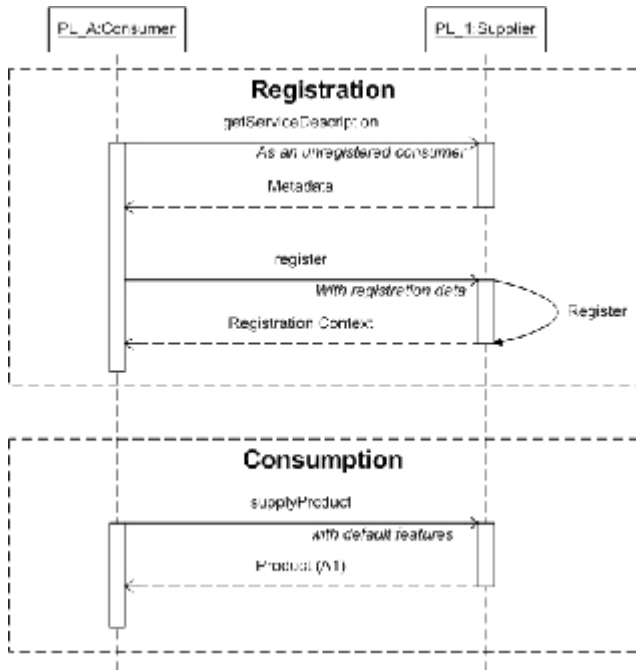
PL_A:Consumer

PL_1:Supplier

Registration

getServiceDescription

As an unregistered consumer

Metadata

register

With registration data

Register

Registration Context

Consumption

supplyProduct

with default features

Product (A1)